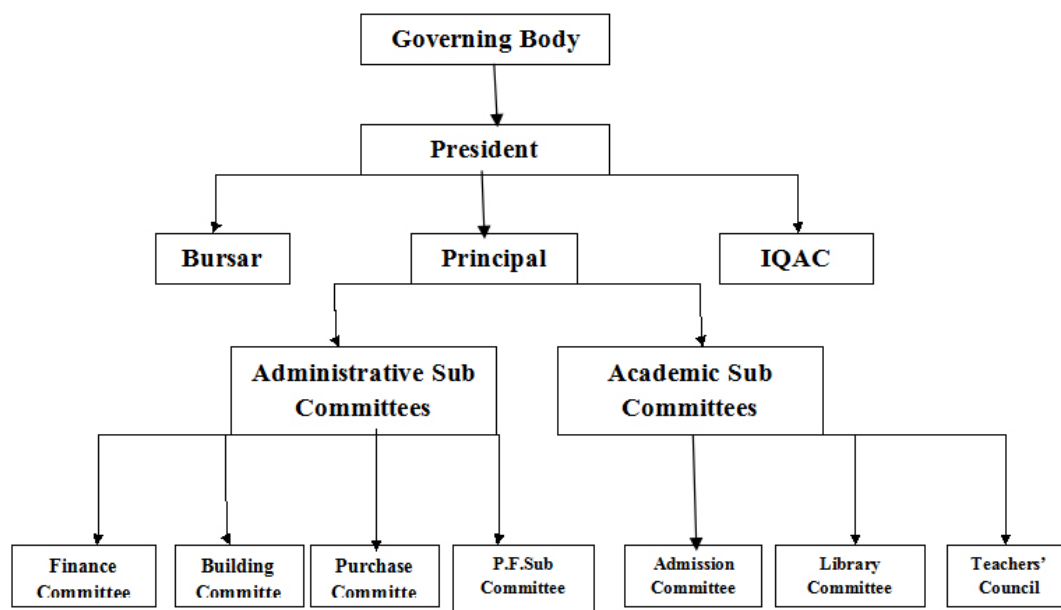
Governing Body

President

Bursar

Principal

IQAC

Administrative Sub Committees

Academic Sub Committees

Finance Committee

Building Committe

Purchase Committe

P.F.Sub Committee

Admission Committee

Library Committee

Teachers' Council